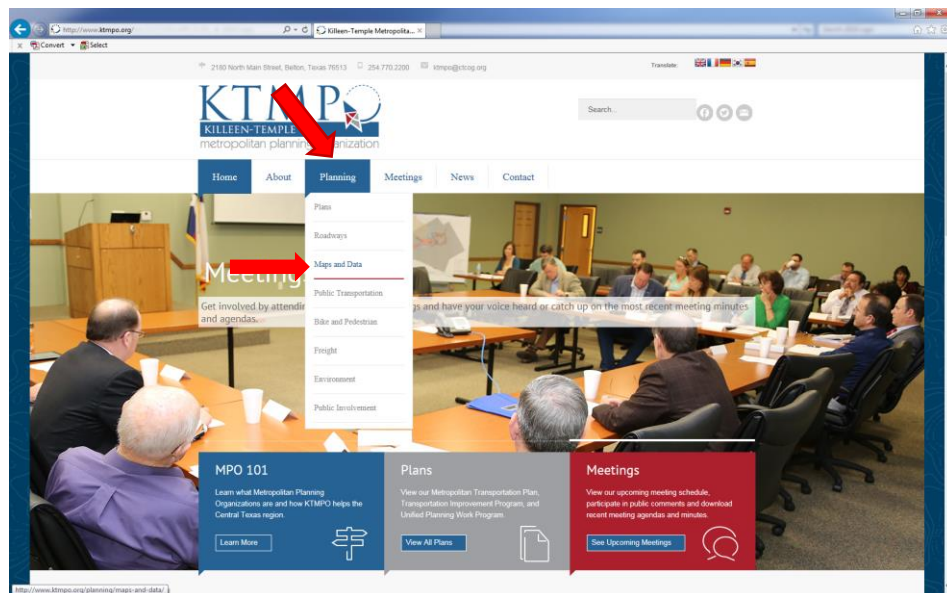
http://www.ktmpo.org/

Killeen-Temple Metropolita... ×

Convert Select

2180 North Main Street, Belton, Texas 76513 254.770.2200 ktmpo@ctcog.org

Translate:

KTMPO
KILLEEN-TEMPLE
metropolitan planning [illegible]anization

Search...

Home About Planning Meetings News Contact

Plans
Roadways
Maps and Data
Public Transportation
Bike and Pedestrian
Freight
Environment
Public Involvement

Meeti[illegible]

Get involved by attendi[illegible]gs and have your voice heard or catch up on the most recent meeting minutes and agendas.

MPO 101
Learn what Metropolitan Planning Organizations are and how KTMPO helps the Central Texas region.
Learn More

Plans
View our Metropolitan Transportation Plan, Transportation Improvement Program, and Unified Planning Work Program.
View All Plans

Meetings
View our upcoming meeting schedule, participate in public comments and download recent meeting agendas and minutes.
See Upcoming Meetings

http://www.ktmpo.org/planning/maps-and-data/